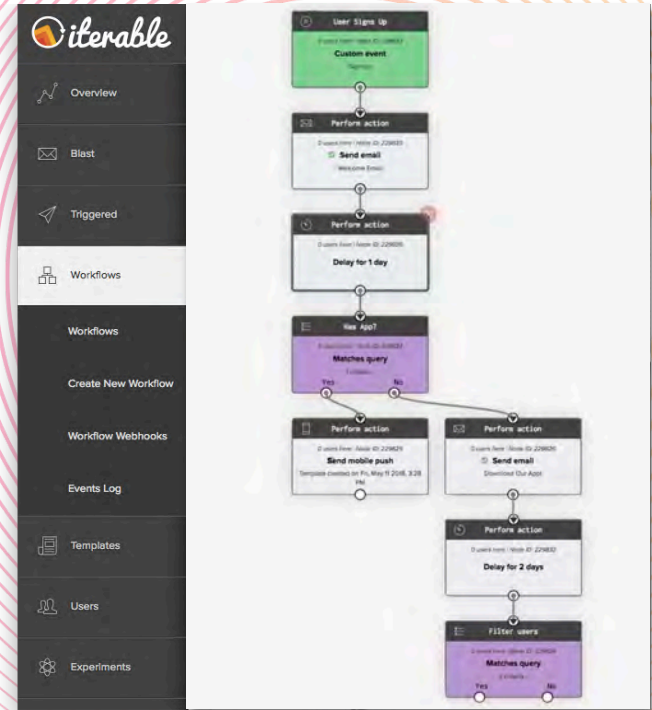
iterable

Overview

Blast

Triggered

Workflows

Workflows

Create New Workflow

Workflow Webhooks

Events Log

Templates

Users

Experiments

User Sign Up
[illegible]
Custom event
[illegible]

Perform action
0 users here | Node ID: 229830
Send email
Welcome Email

Perform action
0 users here | Node ID: 229806
Delay for 1 day

Has App?
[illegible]
Matches query
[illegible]
Yes
No

Perform action
0 users here | Node ID: 229829
Send mobile push
Template created on Fri, May 11 2018, 3:28 PM

Perform action
0 users here | Node ID: 229826
Send email
Download Our App

Perform action
0 users here | Node ID: 229832
Delay for 2 days

Filter users
0 users here | Node ID: 229834
Matches query
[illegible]
Yes
No